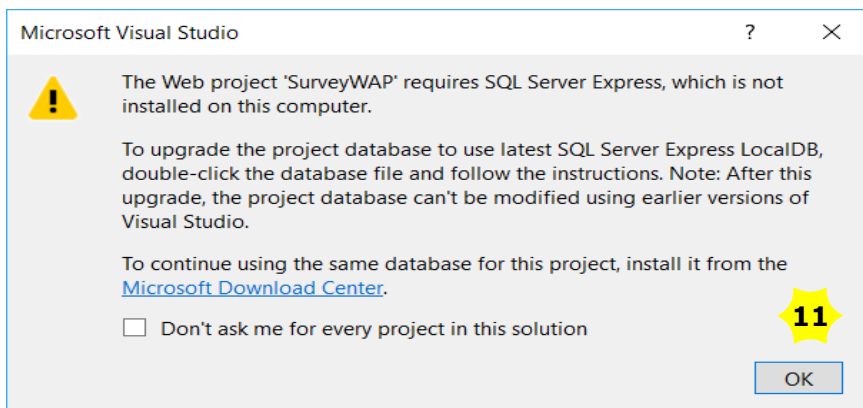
Microsoft Visual Studio ? ✕

The Web project 'SurveyWAP' requires SQL Server Express, which is not installed on this computer.

To upgrade the project database to use latest SQL Server Express LocalDB, double-click the database file and follow the instructions. Note: After this upgrade, the project database can't be modified using earlier versions of Visual Studio.

To continue using the same database for this project, install it from the Microsoft Download Center.

Don't ask me for every project in this solution

11

OK